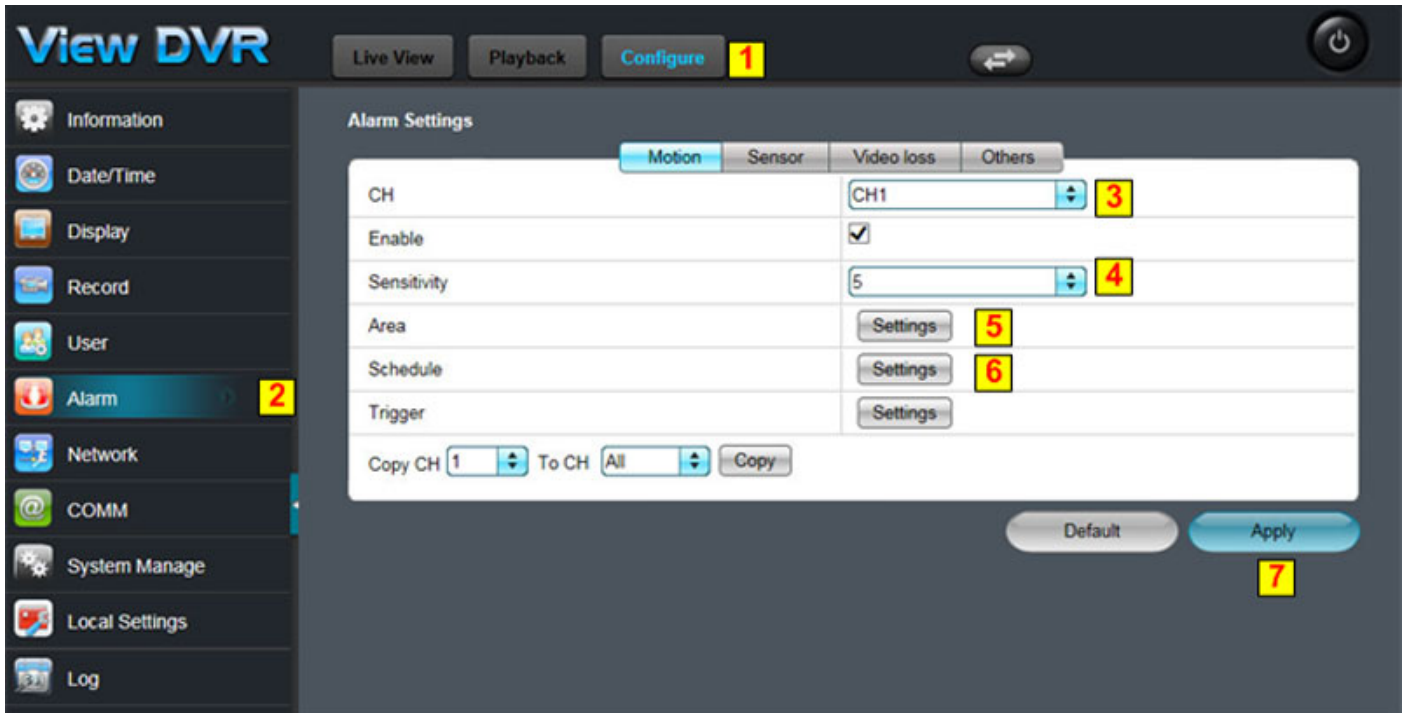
View DVR

Live View
Playback
Configure
1

Information
Date/Time
Display
Record
User
Alarm
2
Network
COMM
System Manage
Local Settings
Log

Alarm Settings

Motion
Sensor
Video loss
Others

| | |
|---|---|
| CH | CH1 |
| Enable | ✓ |
| Sensitivity | 5 |
| Area | Settings |
| Schedule | Settings |
| Trigger | Settings |

3
4
5
6

Copy CH 1 To CH All Copy

Default
Apply
7